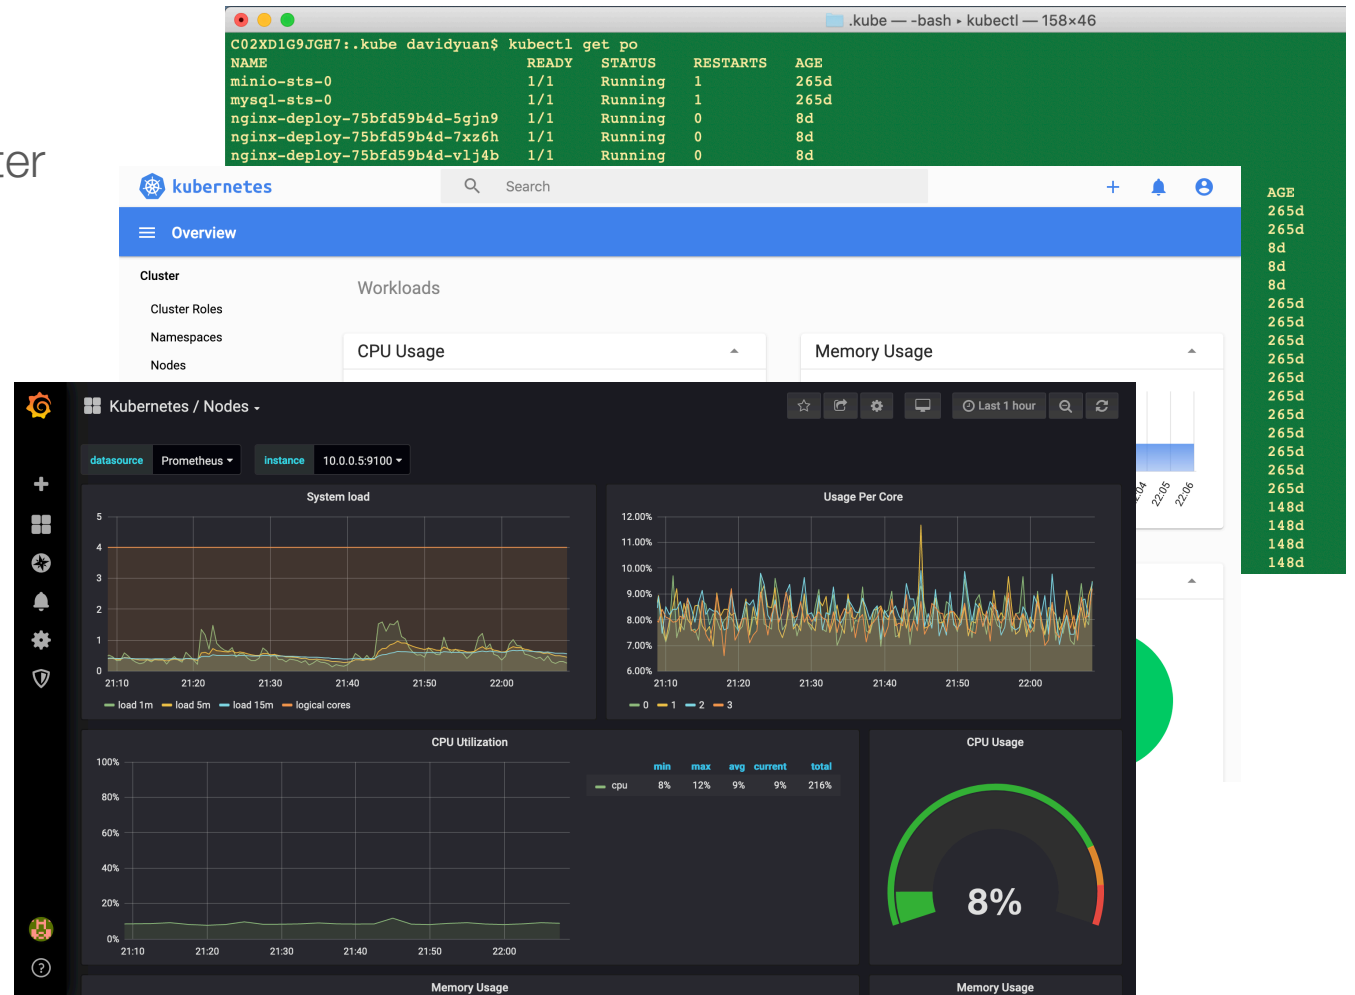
ter

.kube — -bash ▸ kubectl — 158×46

C02XD1G9JGH7:.kube davidyuan$ kubectl get po

| NAME | READY | STATUS | RESTARTS | AGE |
|---|---|---|---|---|
| minio-sts-0 | 1/1 | Running | 1 | 265d |
| mysql-sts-0 | 1/1 | Running | 1 | 265d |
| nginx-deploy-75bfd59b4d-5gjn9 | 1/1 | Running | 0 | 8d |
| nginx-deploy-75bfd59b4d-7xz6h | 1/1 | Running | 0 | 8d |
| nginx-deploy-75bfd59b4d-vlj4b | 1/1 | Running | 0 | 8d |

AGE
265d
265d
8d
8d
8d
265d
265d
265d
265d
265d
265d
265d
265d
265d
265d
265d
148d
148d
148d
148d

kubernetes
Search
Overview
Cluster
Cluster Roles
Namespaces
Nodes
Workloads
CPU Usage
Memory Usage
22:04 22:05 22:06

Kubernetes / Nodes
Last 1 hour
datasource Prometheus
instance 10.0.0.5:9100

System load
5 4 3 2 1 0
21:10 21:20 21:30 21:40 21:50 22:00
load 1m load 5m load 15m logical cores

Usage Per Core
12.00% 11.00% 10.00% 9.00% 8.00% 7.00% 6.00%
21:10 21:20 21:30 21:40 21:50 22:00
0 1 2 3

CPU Utilization
100% 80% 60% 40% 20% 0%
21:10 21:20 21:30 21:40 21:50 22:00

| | min | max | avg | current | total |
|---|---|---|---|---|---|
| cpu | 8% | 12% | 9% | 9% | 216% |

CPU Usage
8%

Memory Usage
Memory Usage